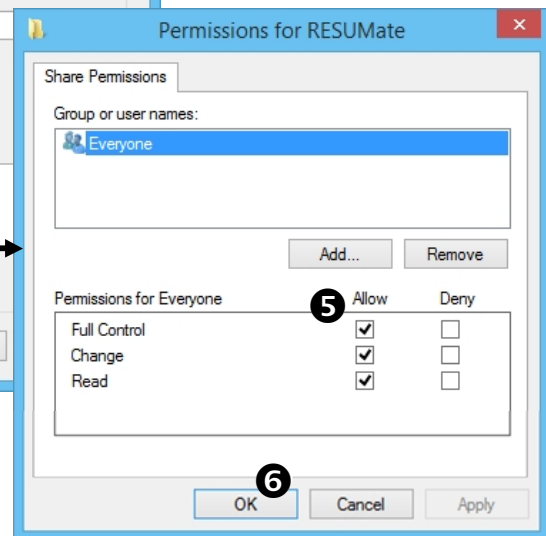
Permissions for RESUMate

Share Permissions

Group or user names:

Everyone

Add...

Remove

Permissions for Everyone

❺

Allow

Deny

| | Allow | Deny |
|---|---|---|
| Full Control | ✓ | |
| Change | ✓ | |
| Read | ✓ | |

❻

OK

Cancel

Apply